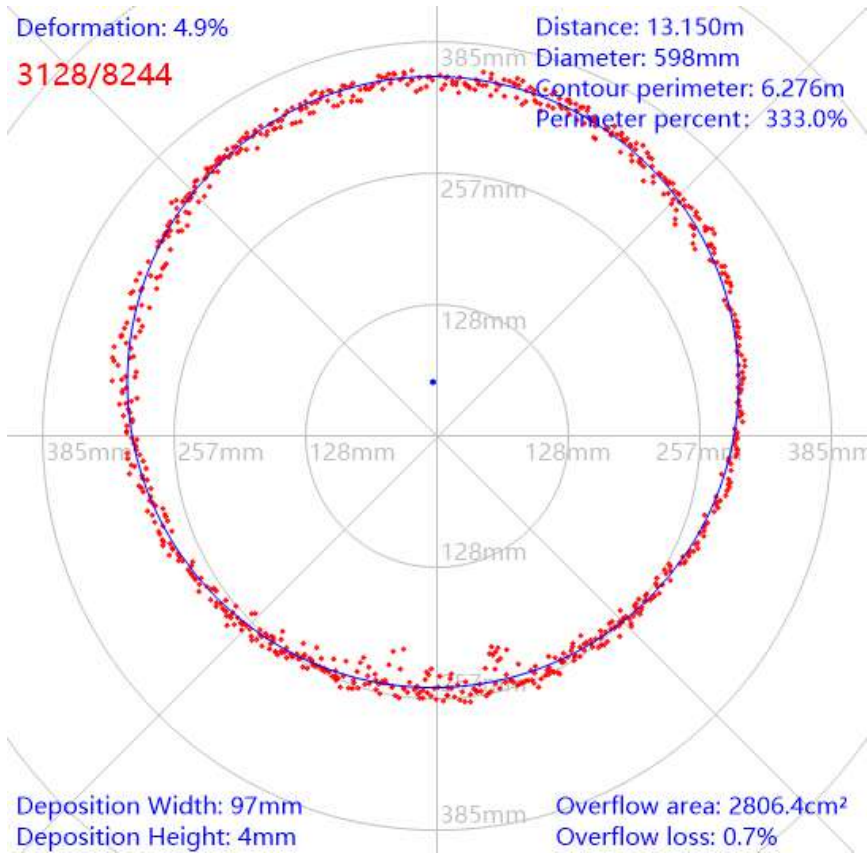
Deformation: 4.9%
3128/8244

Distance: 13.150m
Diameter: 598mm
Contour perimeter: 6.276m
Perimeter percent: 333.0%

385mm
257mm
128mm
385mm 257mm 128mm 128mm 257mm 385mm
128mm
385mm

Deposition Width: 97mm
Deposition Height: 4mm

Overflow area: 2806.4cm²
Overflow loss: 0.7%